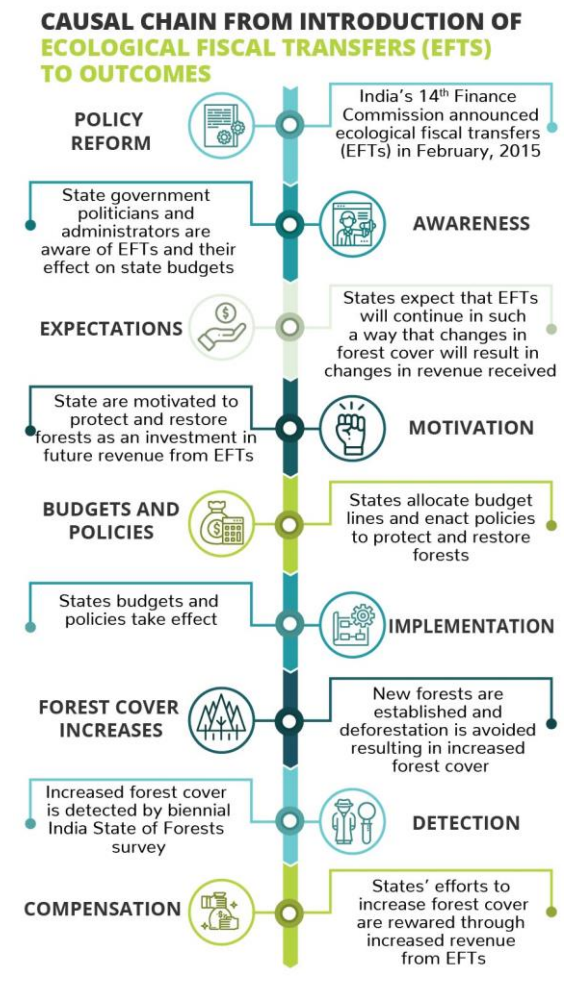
CAUSAL CHAIN FROM INTRODUCTION OF ECOLOGICAL FISCAL TRANSFERS (EFTS) TO OUTCOMES

POLICY REFORM

India's 14$^{th}$ Finance Commission announced ecological fiscal transfers (EFTs) in February, 2015

State government politicians and administrators are aware of EFTs and their effect on state budgets

AWARENESS

EXPECTATIONS

States expect that EFTs will continue in such a way that changes in forest cover will result in changes in revenue received

State are motivated to protect and restore forests as an investment in future revenue from EFTs

MOTIVATION

BUDGETS AND POLICIES

States allocate budget lines and enact policies to protect and restore forests

States budgets and policies take effect

IMPLEMENTATION

FOREST COVER INCREASES

New forests are established and deforestation is avoided resulting in increased forest cover

Increased forest cover is detected by biennial India State of Forests survey

DETECTION

COMPENSATION

States' efforts to increase forest cover are rewared through increased revenue from EFTs